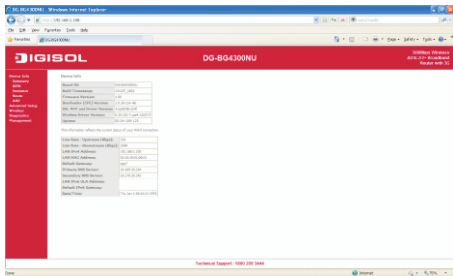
DG-BG4300NU - Windows Internet Explorer

File Edit View Favorites Tools Help

Favorites

DG-BG4300NU

DIGISOL

DG-BG4300NU

300Mbps Wireless ADSL2+ Broadband Router with 3G

Device Info
Summary
WAN
Statistics
Route
ARP
Advanced Setup
Wireless
Diagnostics
Management

Device Info

| Board ID: | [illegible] |
|---|---|
| Build Timestamp: | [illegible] |
| Firmware Version: | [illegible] |
| Bootloader (CFE) Version: | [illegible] |
| DSL PHY and Driver Version: | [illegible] |
| Wireless Driver Version: | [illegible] |
| Uptime: | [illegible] |

This information reflects the current status of your WAN connection.

| Line Rate - Upstream (Kbps): | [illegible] |
|---|---|
| Line Rate - Downstream (Kbps): | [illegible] |
| LAN IPv4 Address: | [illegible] |
| LAN MAC Address: | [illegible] |
| Default Gateway: | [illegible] |
| Primary DNS Server: | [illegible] |
| Secondary DNS Server: | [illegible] |
| LAN IPv6 ULA Address: | |
| Default IPv6 Gateway: | |
| Date/Time: | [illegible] |

Technical Support : 1800 209 3444

Done

Internet

75%